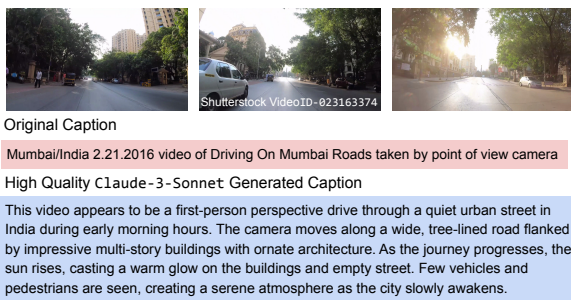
Shutterstock VideoID-023163374

Original Caption

Mumbai/India 2.21.2016 video of Driving On Mumbai Roads taken by point of view camera

High Quality Claude-3-Sonnet Generated Caption

This video appears to be a first-person perspective drive through a quiet urban street in India during early morning hours. The camera moves along a wide, tree-lined road flanked by impressive multi-story buildings with ornate architecture. As the journey progresses, the sun rises, casting a warm glow on the buildings and empty street. Few vehicles and pedestrians are seen, creating a serene atmosphere as the city slowly awakens.